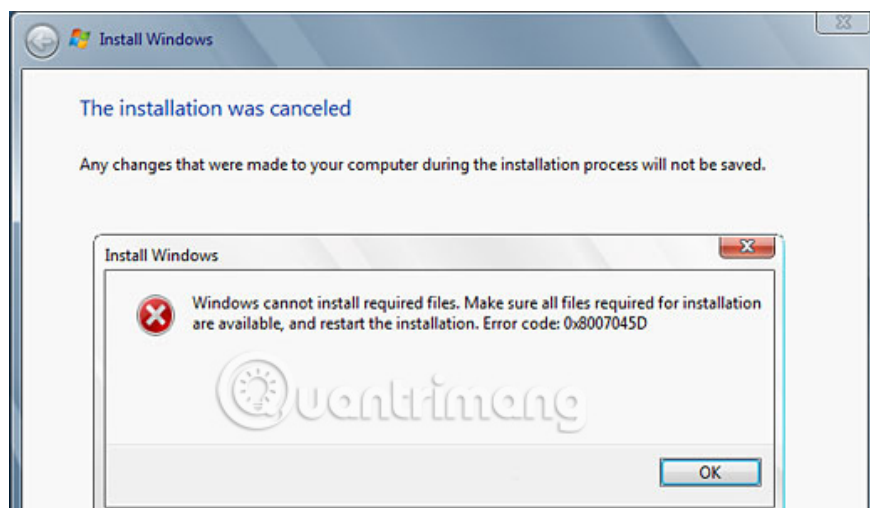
Install Windows

The installation was canceled

Any changes that were made to your computer during the installation process will not be saved.

Install Windows

Windows cannot install required files. Make sure all files required for installation are available, and restart the installation. Error code: 0x8007045D

Quantrimang

OK